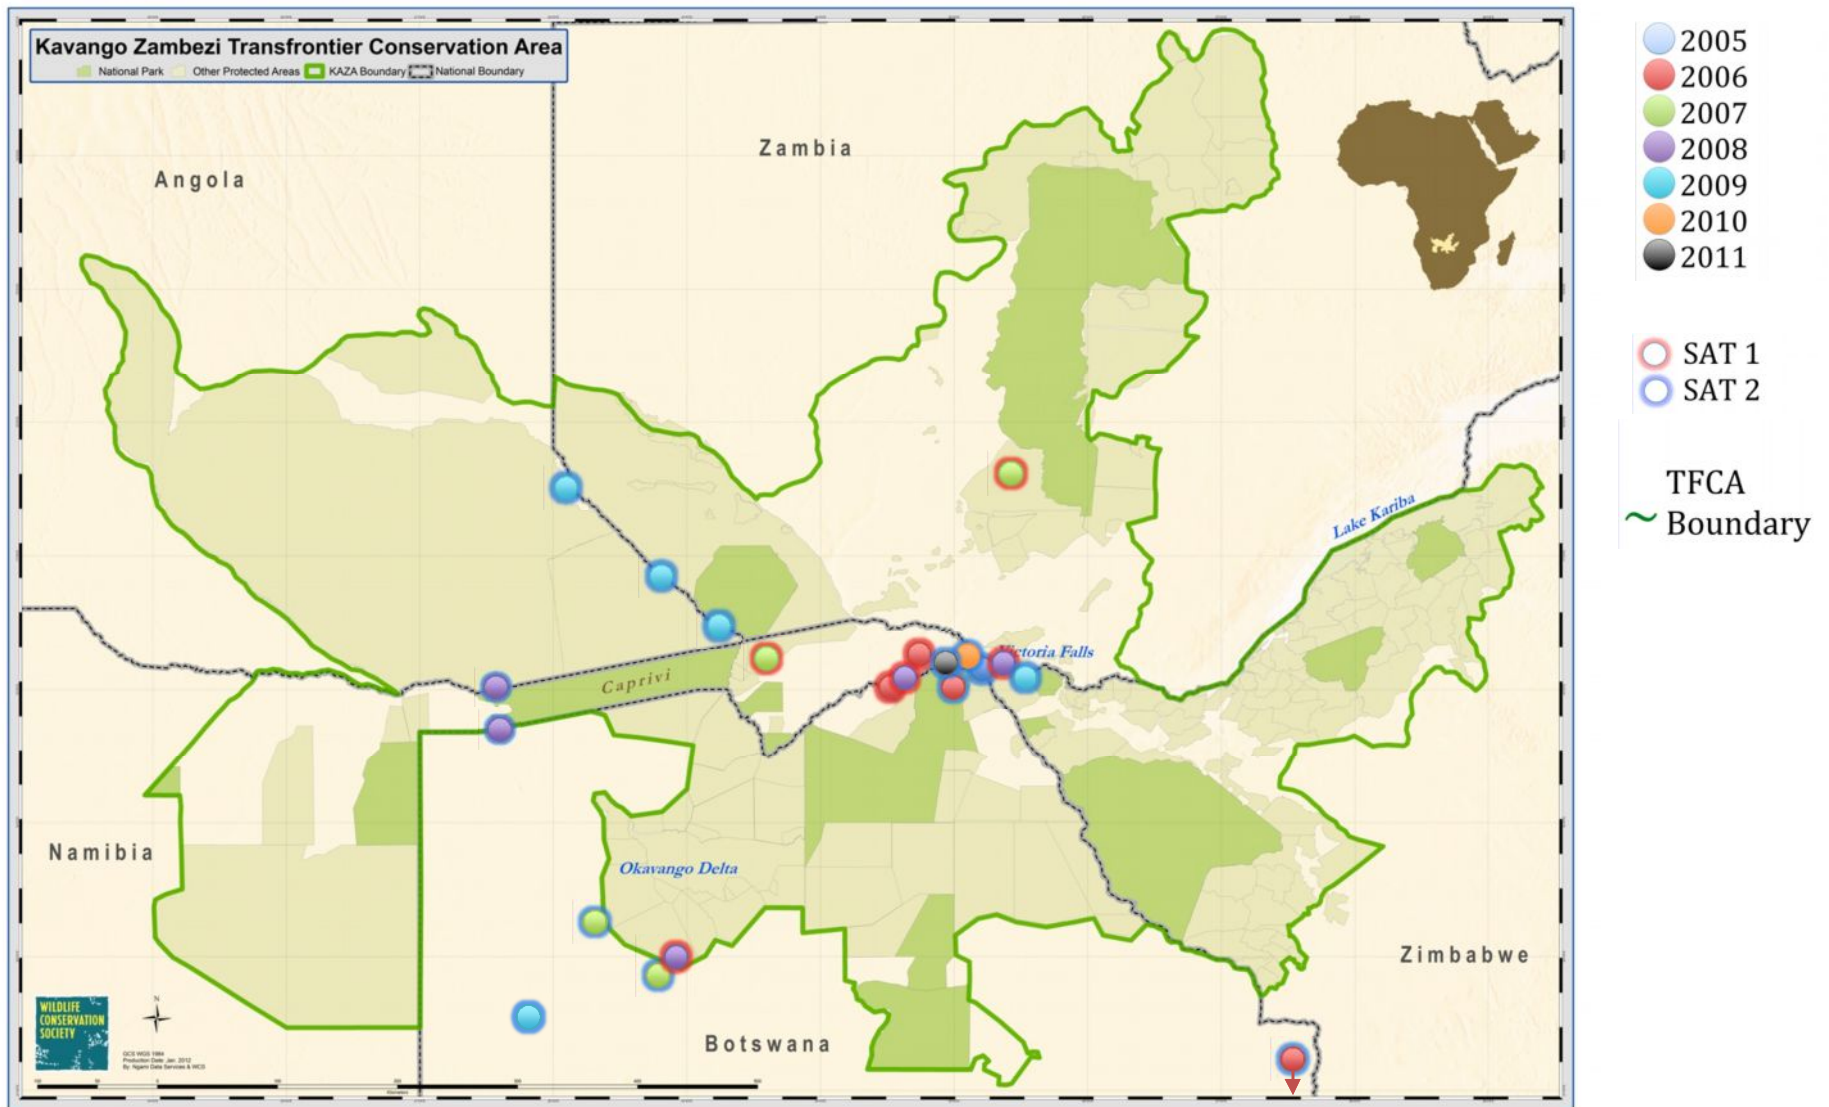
Kavango Zambezi Transfrontier Conservation Area
National Park Other Protected Areas KAZA Boundary National Boundary

Zambia
Angola
Caprivi
Victoria Falls
Lake Kariba
Namibia
Okavango Delta
Zimbabwe
Botswana

WILDLIFE CONSERVATION SOCIETY

2005
2006
2007
2008
2009
2010
2011

SAT 1
SAT 2

TFCA
Boundary